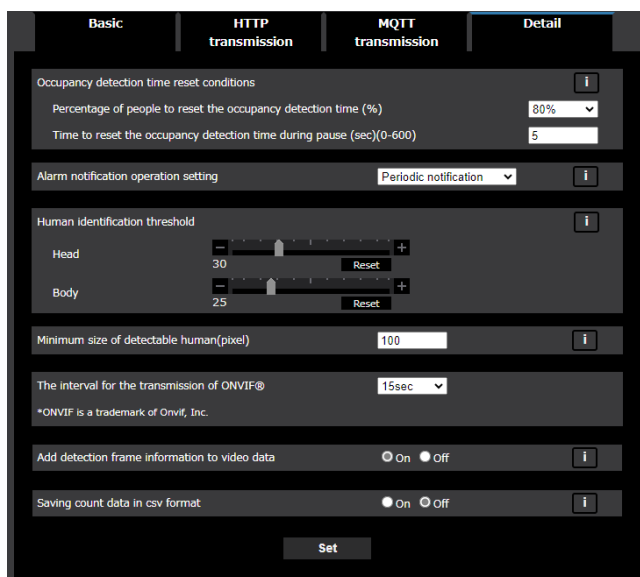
Basic
HTTP transmission
MQTT transmission
Detail

Occupancy detection time reset conditions
i
Percentage of people to reset the occupancy detection time (%)
80%
Time to reset the occupancy detection time during pause (sec)(0-600)
5

Alarm notification operation setting
Periodic notification
i

Human identification threshold
i
Head
30
Reset
Body
25
Reset

Minimum size of detectable human(pixel)
100
i

The interval for the transmission of ONVIF®
15sec
*ONVIF is a trademark of Onvif, Inc.

Add detection frame information to video data
On
Off
i

Saving count data in csv format
On
Off
i

Set